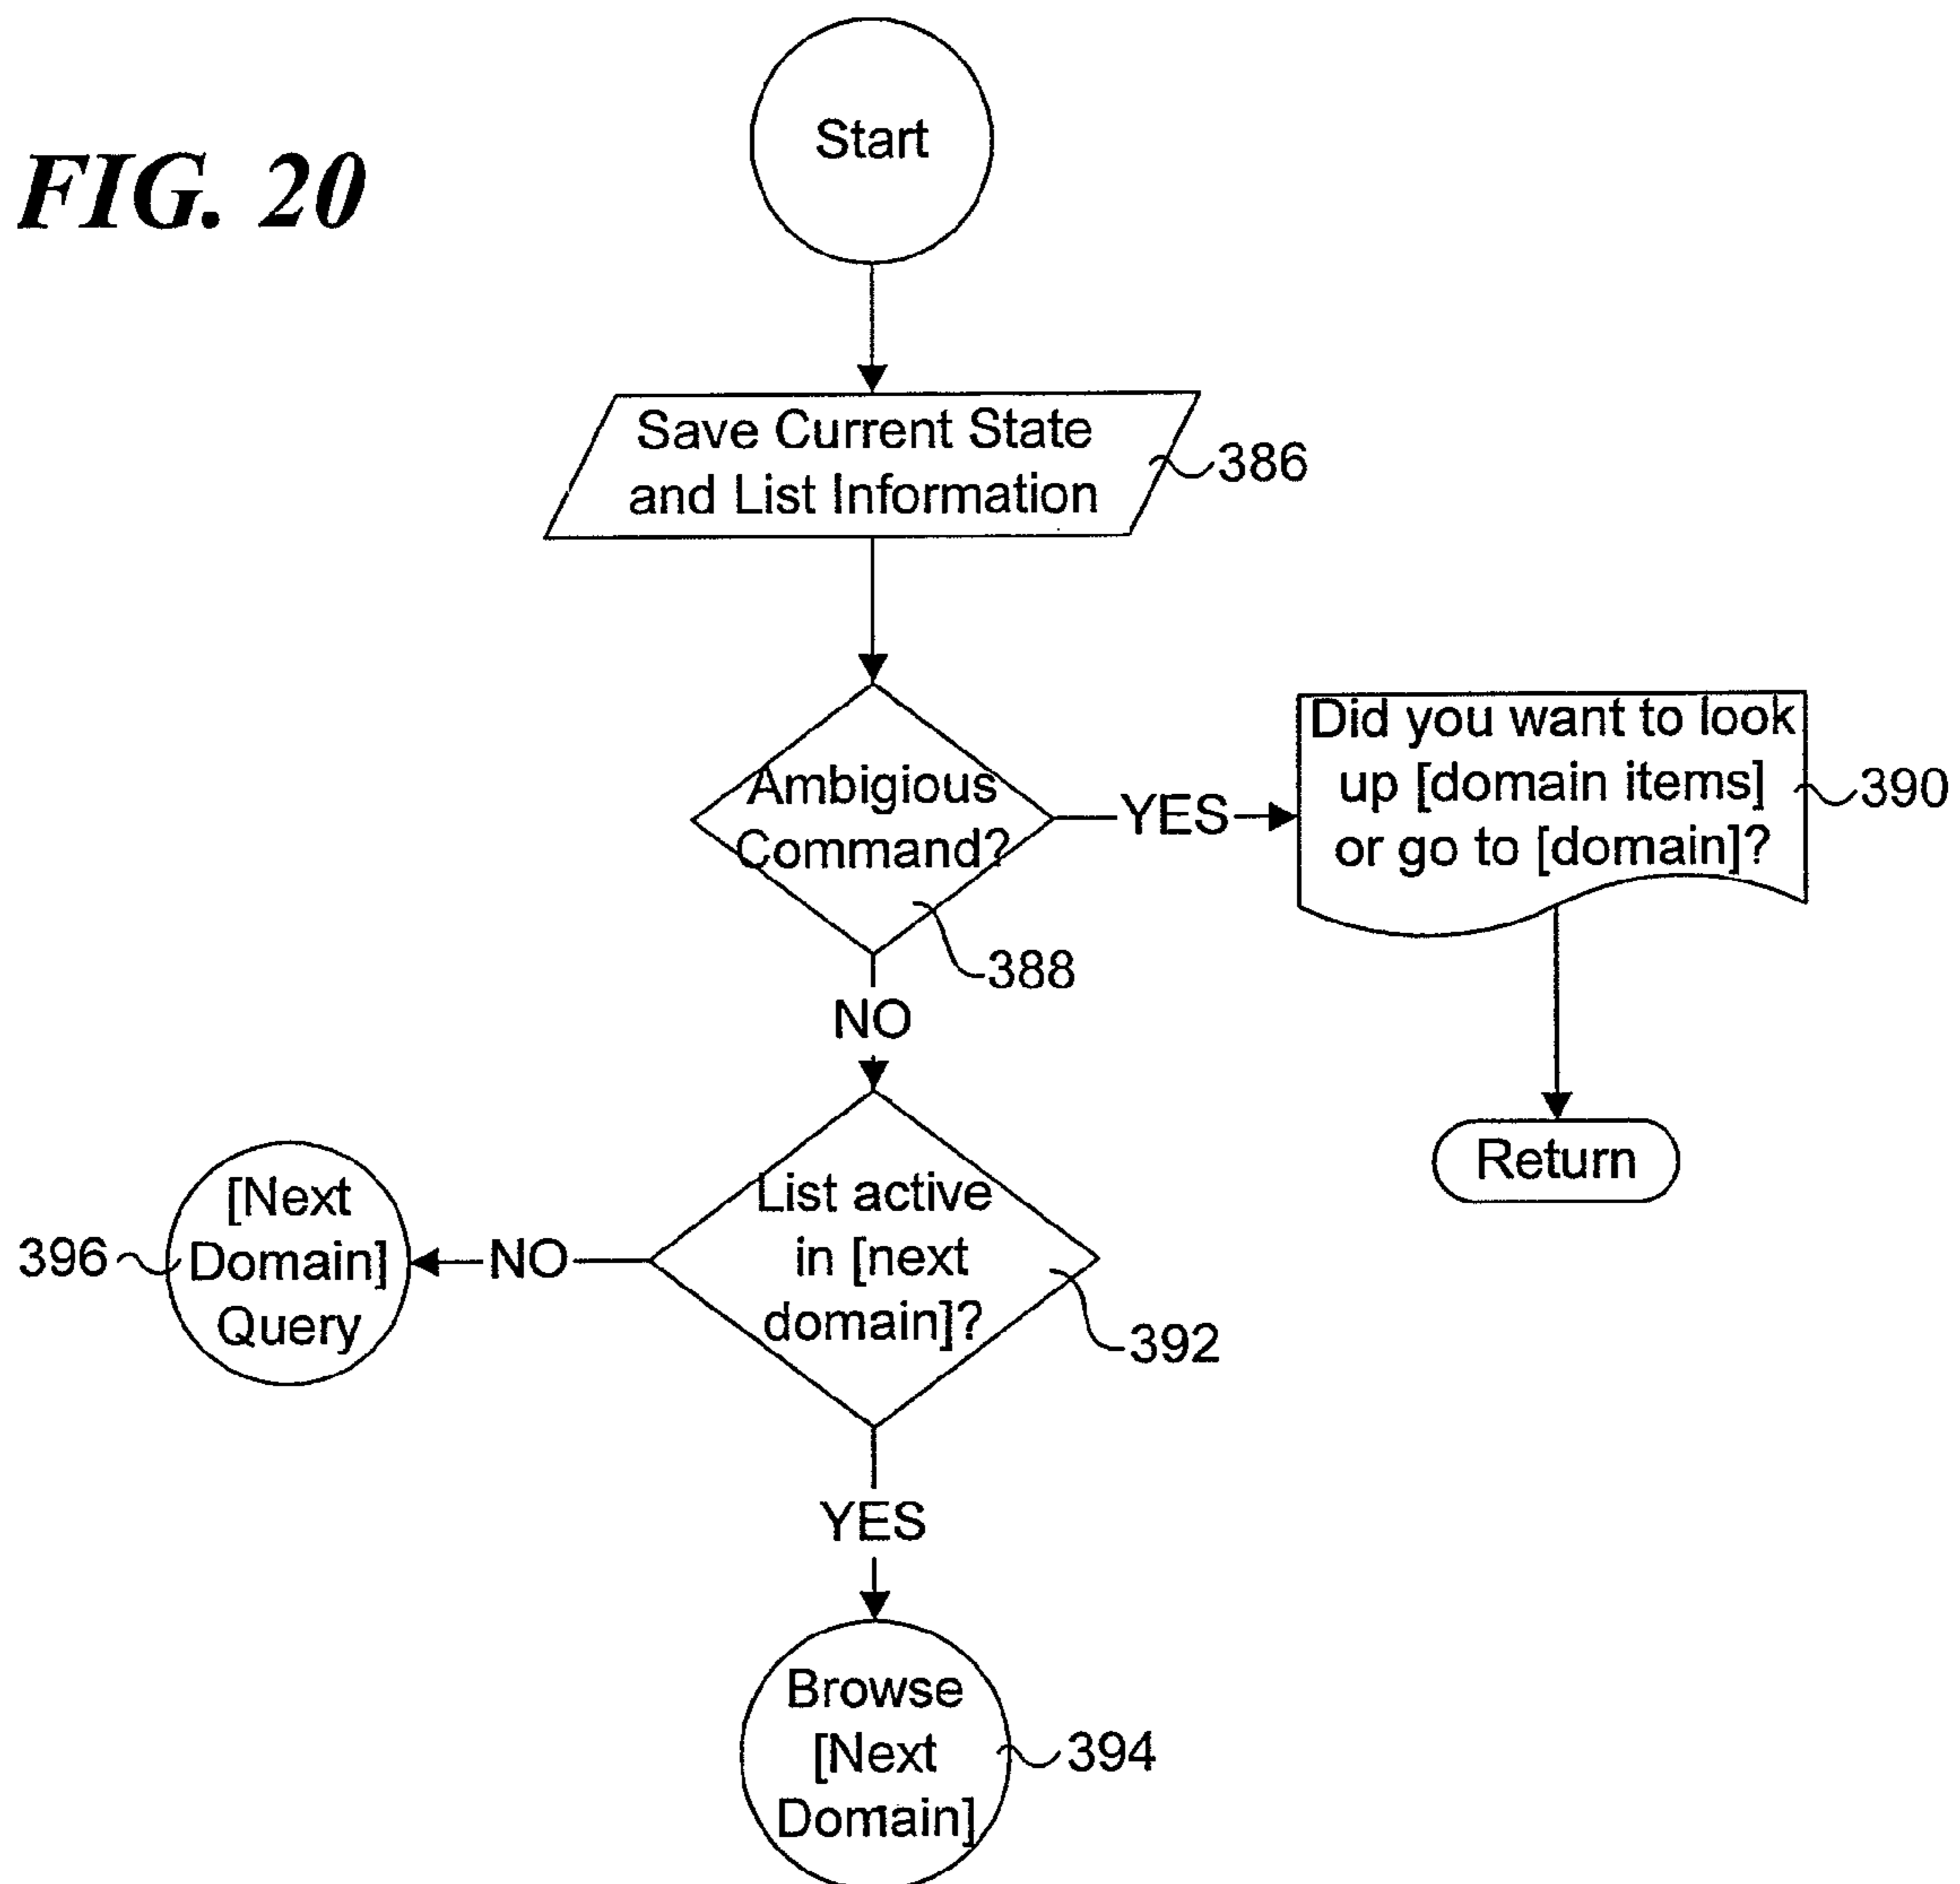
FIG. 20

Start

Save Current State and List Information

386

Ambigious Command?

388

YES

Did you want to look up [domain items] or go to [domain]?

390

Return

NO

List active in [next domain]?

392

NO

[Next Domain] Query

396

YES

Browse [Next Domain]

394